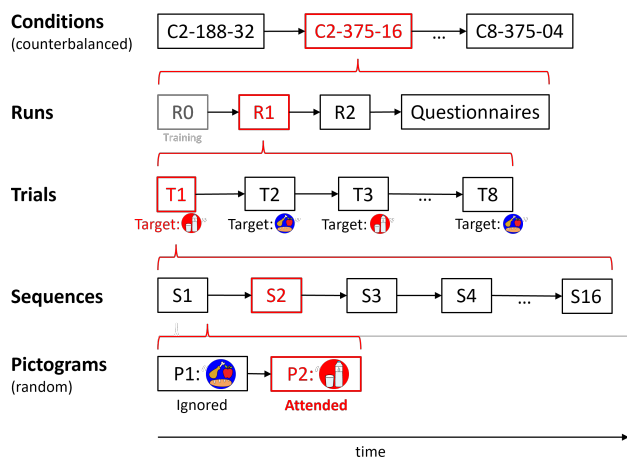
Conditions
(counterbalanced)

C2-188-32 → C2-375-16 → … → C8-375-04

Runs

R0
Training
→ R1 → R2 → Questionnaires

Trials

T1 → T2 → T3 → … → T8

Target: Target: Target: Target:

Sequences

S1 → S2 → S3 → S4 → … → S16

Pictograms
(random)

P1: → P2:

Ignored Attended

time